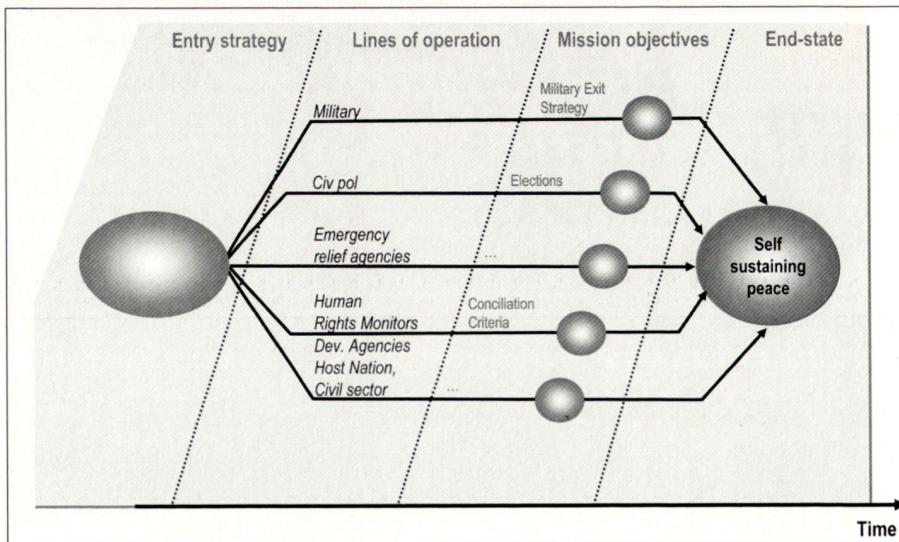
Entry strategy

Lines of operation

Mission objectives

End-state

Military

Military Exit Strategy

Civ pol

Elections

Emergency relief agencies

...

Human Rights Monitors

Conciliation Criteria

Dev. Agencies Host Nation, Civil sector

...

Self sustaining peace

Time